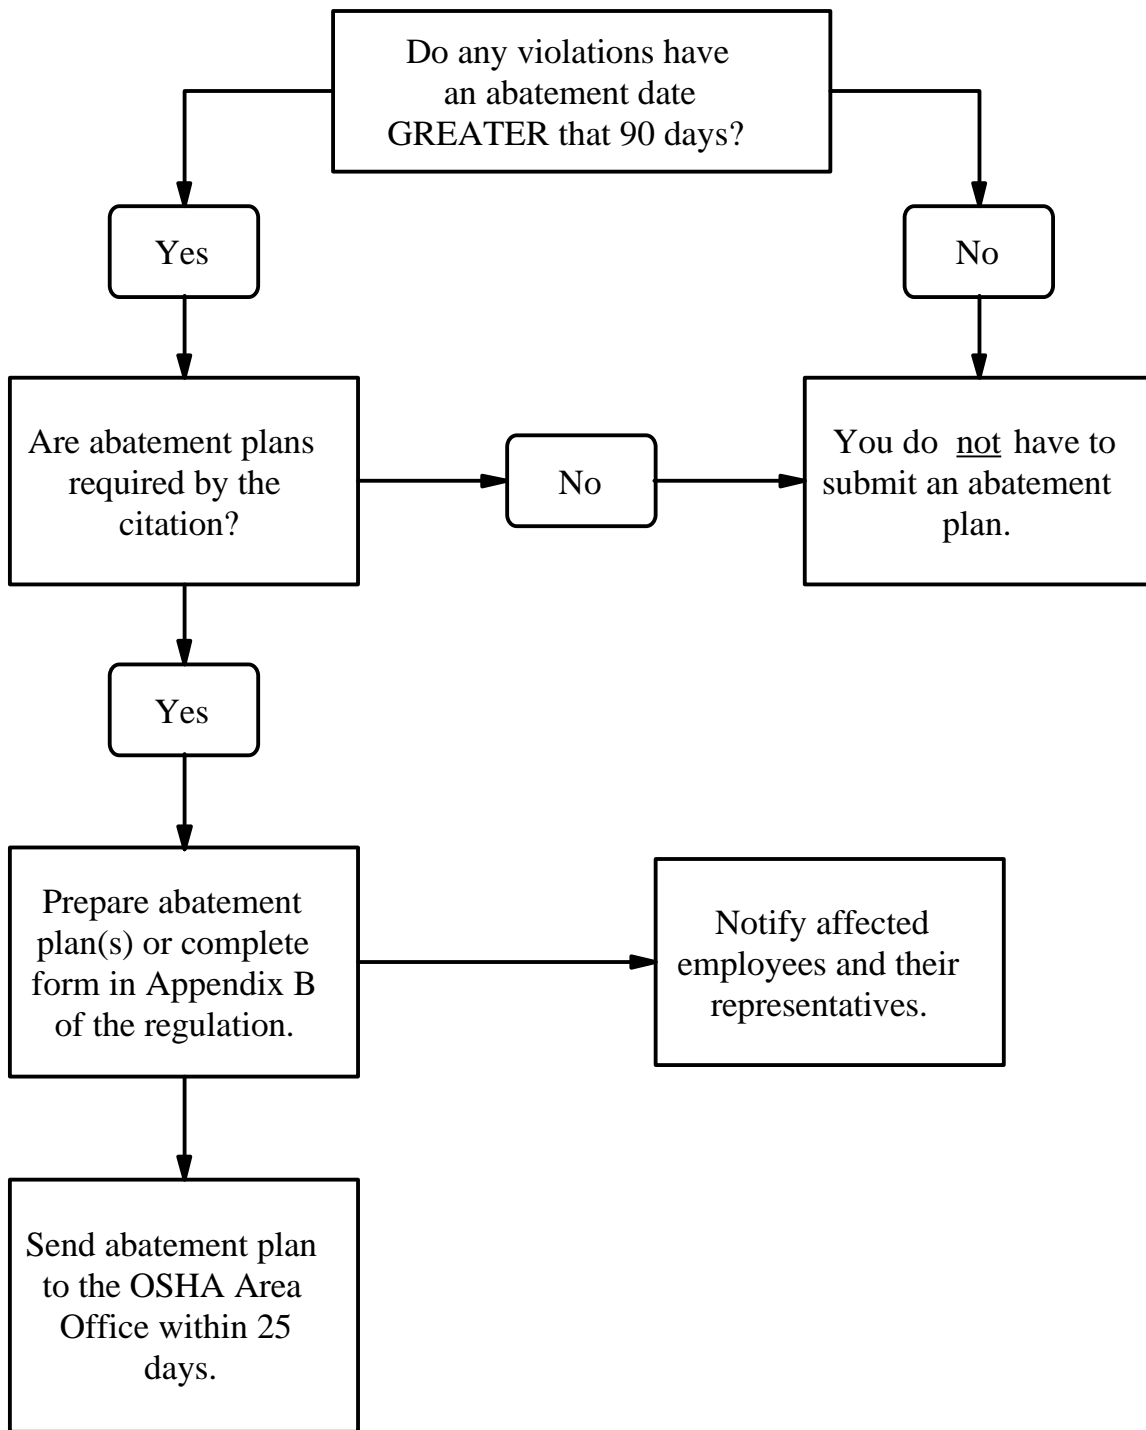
Do any violations have an abatement date GREATER that 90 days?

Yes

No

Are abatement plans required by the citation?

No

You do not have to submit an abatement plan.

Yes

Prepare abatement plan(s) or complete form in Appendix B of the regulation.

Notify affected employees and their representatives.

Send abatement plan to the OSHA Area Office within 25 days.